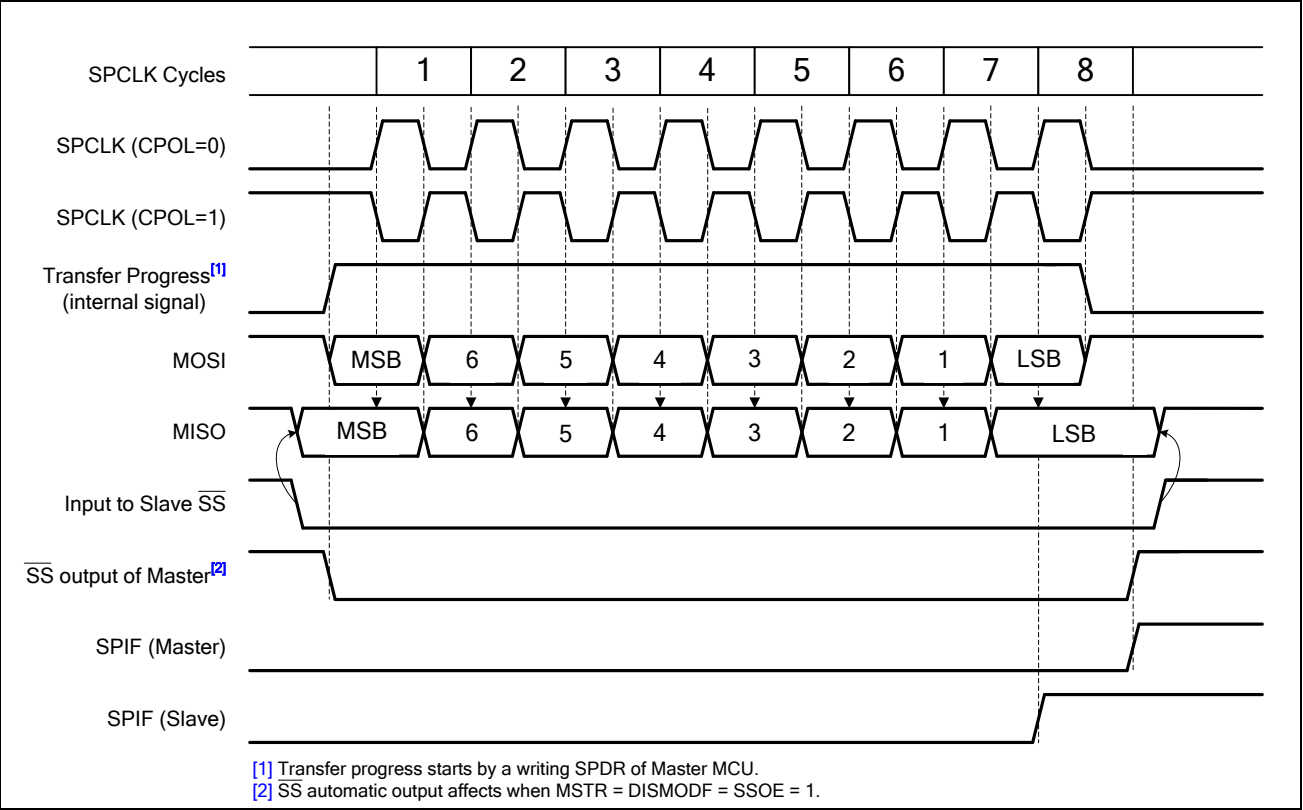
SPCLK Cycles

1 2 3 4 5 6 7 8

SPCLK (CPOL=0)

SPCLK (CPOL=1)

Transfer Progress[1]
(internal signal)

MOSI

MSB 6 5 4 3 2 1 LSB

MISO

MSB 6 5 4 3 2 1 LSB

Input to Slave $\overline{SS}$

$\overline{SS}$ output of Master[2]

SPIF (Master)

SPIF (Slave)

[1] Transfer progress starts by a writing SPDR of Master MCU.
[2] $\overline{SS}$ automatic output affects when MSTR = DISMODF = SSOE = 1.